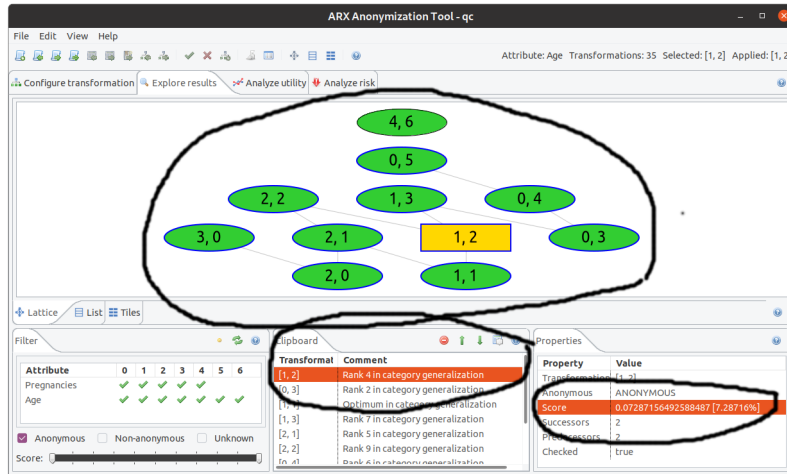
ARX Anonymization Tool - qc

File Edit View Help

Attribute: Age Transformations: 35 Selected: [1, 2] Applied: [1, 2

Configure transformation Explore results Analyze utility Analyze risk

4, 6

0, 5

2, 2

1, 3

0, 4

3, 0

2, 1

1, 2

0, 3

2, 0

1, 1

Lattice List Tiles

Filter

| Attribute | 0 | 1 | 2 | 3 | 4 | 5 | 6 |
|---|---|---|---|---|---|---|---|
| Pregnancies | ✔ | ✔ | ✔ | ✔ | ✔ | | |
| Age | ✔ | ✔ | ✔ | ✔ | ✔ | ✔ | ✔ |

Anonymous Non-anonymous Unknown

Score:

Clipboard

| Transformat | Comment |
|---|---|
| [1, 2] | Rank 4 in category generalization |
| [0, 3] | Rank 2 in category generalization |
| [1, 1] | Optimum in category generalization |
| [1, 3] | Rank 7 in category generalization |
| [2, 1] | Rank 5 in category generalization |
| [2, 2] | Rank 9 in category generalization |
| [0, 4] | Rank 6 in category generalization |

Properties

| Property | Value |
|---|---|
| Transformation | [1, 2] |
| Anonymous | ANONYMOUS |
| Score | 0.07287156492588487 [7.28716%] |
| Successors | 2 |
| Predecessors | 2 |
| Checked | true |